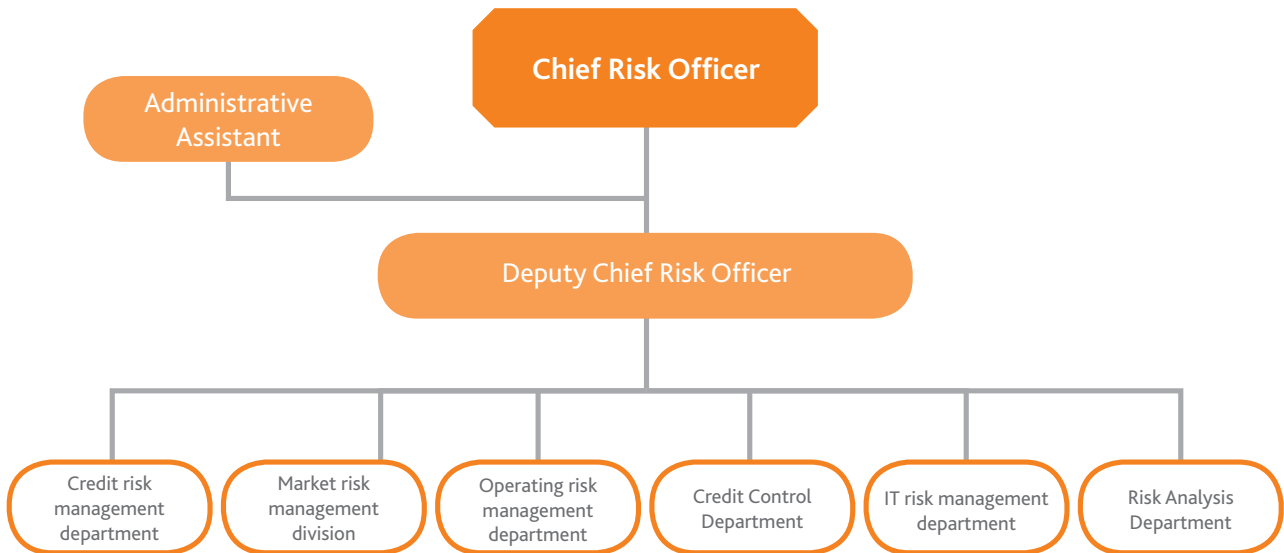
Chief Risk Officer

Administrative Assistant

Deputy Chief Risk Officer

Credit risk management department

Market risk management division

Operating risk management department

Credit Control Department

IT risk management department

Risk Analysis Department